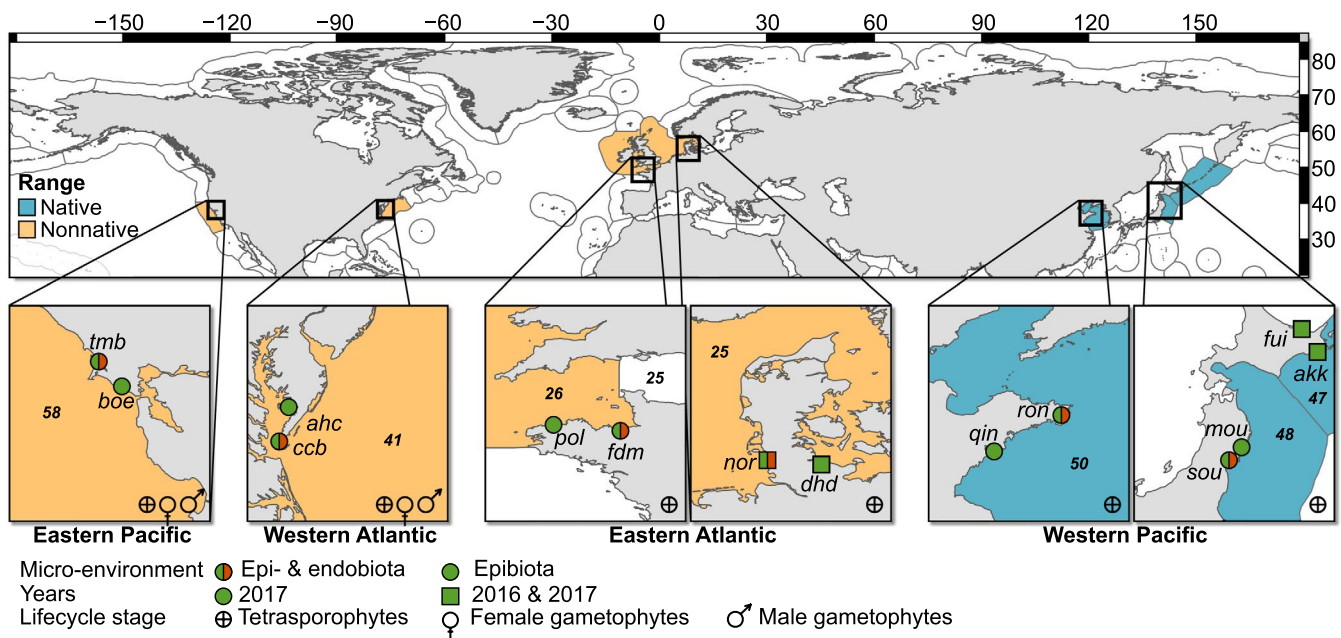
−150 −120 −90 −60 −30 0 30 60 90 120 150

80
70
60
50
40
30

Range
Native
Nonnative

tmb
boe
58
⊕♀♂
Eastern Pacific

ahc
ccb
41
⊕♀♂
Western Atlantic

26
25
pol
fdm
⊕
25
nor
dhd
⊕
Eastern Atlantic

ron
qin
50
⊕
fui
akk
47
mou
sou
48
⊕
Western Pacific

Micro-environment Epi- & endobiota Epibiota
Years 2017 2016 & 2017
Lifecycle stage ⊕ Tetrasporophytes ♀ Female gametophytes ♂ Male gametophytes